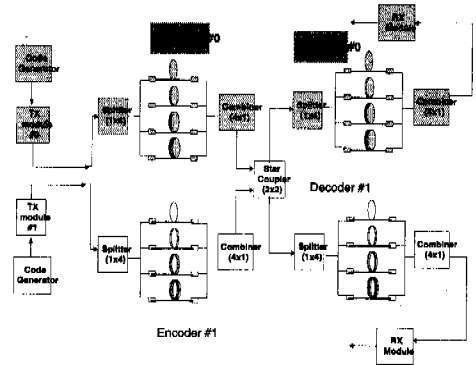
RX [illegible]

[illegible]#0

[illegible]#0

Code Generator

TX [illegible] #0

Splitter (1x4)

Combiner (4x1)

Splitter (1x4)

Combiner (4x1)

Star Coupler (2x2)

Decoder #1

TX module #1

Code Generator

Splitter (1x4)

Combiner (4x1)

Splitter (1x4)

Combiner (4x1)

Encoder #1

RX Module